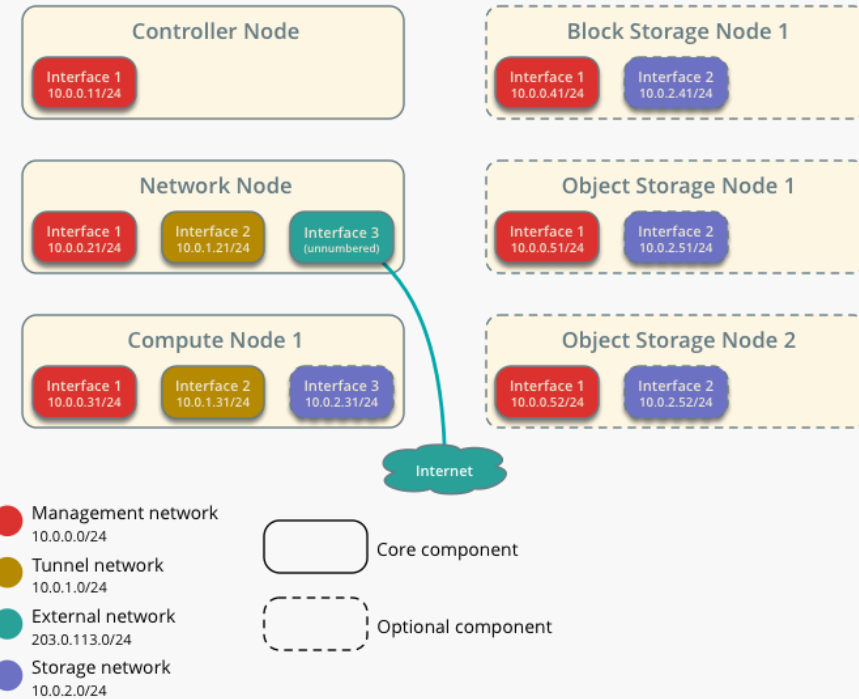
Controller Node

Interface 1
10.0.0.11/24

Block Storage Node 1

Interface 1
10.0.0.41/24

Interface 2
10.0.2.41/24

Network Node

Interface 1
10.0.0.21/24

Interface 2
10.0.1.21/24

Interface 3
(unnumbered)

Object Storage Node 1

Interface 1
10.0.0.51/24

Interface 2
10.0.2.51/24

Compute Node 1

Interface 1
10.0.0.31/24

Interface 2
10.0.1.31/24

Interface 3
10.0.2.31/24

Object Storage Node 2

Interface 1
10.0.0.52/24

Interface 2
10.0.2.52/24

Internet

Management network
10.0.0.0/24

Tunnel network
10.0.1.0/24

External network
203.0.113.0/24

Storage network
10.0.2.0/24

Core component

Optional component